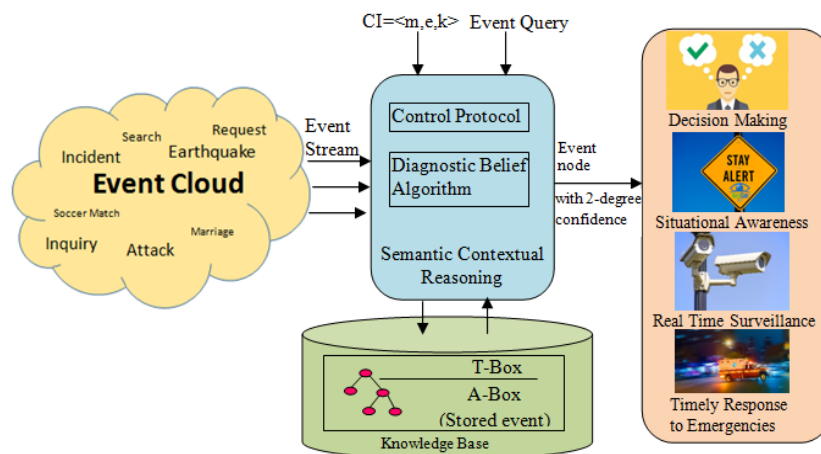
CI=<m,e,k> Event Query

Search
Request
Incident
Earthquake
Event Cloud
Soccer Match
Marriage
Inquiry
Attack

Event Stream

Control Protocol

Diagnostic Belief Algorithm

Semantic Contextual Reasoning

Event node
with 2-degree confidence

T-Box
A-Box
(Stored event)
Knowledge Base

Decision Making
STAY ALERT
Situational Awareness
Real Time Surveillance
Timely Response to Emergencies